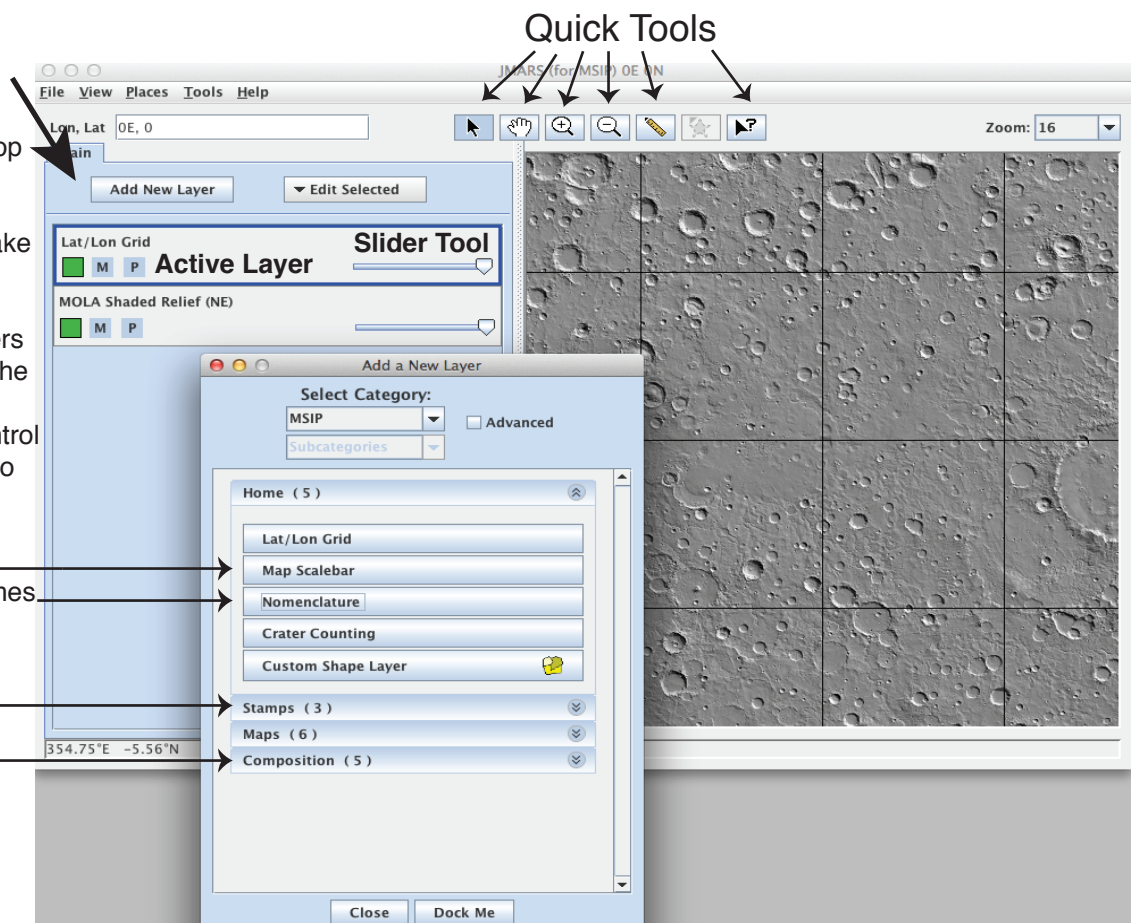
Quick Tools

op

ake

ers
the

ntrol
o

mes

JMARS (for MSIP) 0E 0N

File View Places Tools Help

Lon, Lat 0E, 0

Zoom: 16

ain

Add New Layer

Edit Selected

Lat/Lon Grid

Slider Tool

M P Active Layer

MOLA Shaded Relief (NE)

M P

Add a New Layer

Select Category:

MSIP

Advanced

Subcategories

Home ( 5 )

Lat/Lon Grid

Map Scalebar

Nomenclature

Crater Counting

Custom Shape Layer

Stamps ( 3 )

Maps ( 6 )

Composition ( 5 )

354.75°E -5.56°N

Close

Dock Me